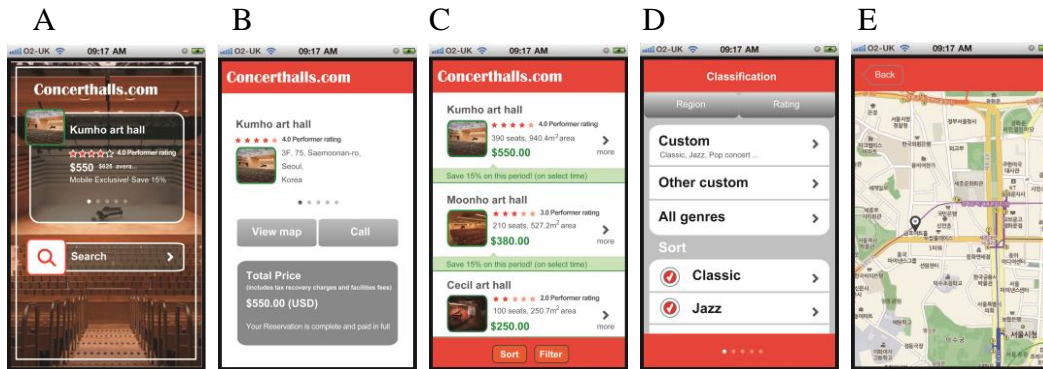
A

O2-UK 09:17 AM

Concerthalls.com

Kumho art hall

4.0 Performer rating

$550 $635 avera...

Mobile Exclusive! Save 15%

Search

B

O2-UK 09:17 AM

Concerthalls.com

Kumho art hall

4.0 Performer rating

3F, 75, Saemoonan-ro, Seoul, Korea

View map

Call

Total Price

(includes tax recovery charges and facilities fees)

$550.00 (USD)

Your Reservation is complete and paid in full

C

O2-UK 09:17 AM

Concerthalls.com

Kumho art hall

4.0 Performer rating

390 seats, 940.4$m^2$ area

$550.00

more

Save 15% on this period! (on select time)

Moonho art hall

3.0 Performer rating

210 seats, 527.2$m^2$ area

$380.00

more

Save 15% on this period! (on select time)

Cecil art hall

2.0 Performer rating

100 seats, 250.7$m^2$ area

$250.00

more

Sort

Filter

D

O2-UK 09:17 AM

Classification

Region

Rating

Custom

Classic, Jazz, Pop concert ...

Other custom

All genres

Sort

Classic

Jazz

E

O2-UK 09:17 AM

Back

서울시청